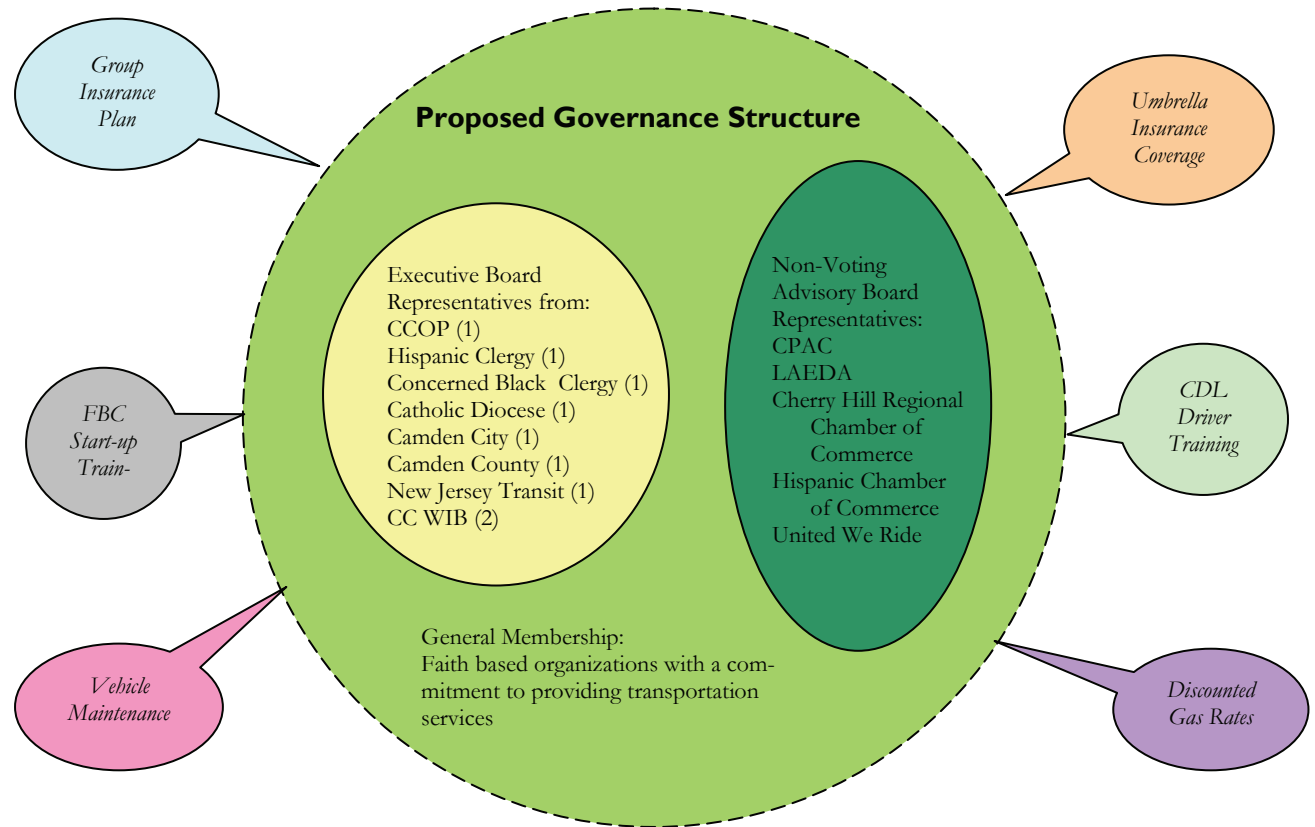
Group Insurance Plan

Proposed Governance Structure

Umbrella Insurance Coverage

Executive Board Representatives from:
CCOP (1)
Hispanic Clergy (1)
Concerned Black Clergy (1)
Catholic Diocese (1)
Camden City (1)
Camden County (1)
New Jersey Transit (1)
CC WIB (2)

Non-Voting Advisory Board Representatives:
CPAC
LAEDA
Cherry Hill Regional Chamber of Commerce
Hispanic Chamber of Commerce
United We Ride

FBC Start-up Train-

CDL Driver Training

General Membership:
Faith based organizations with a commitment to providing transportation services

Vehicle Maintenance

Discounted Gas Rates